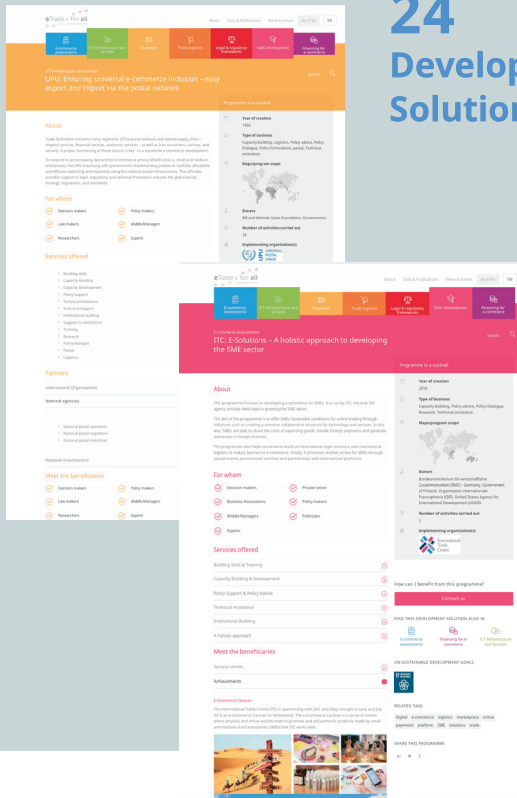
24
Develop
Solution

eTrade for all

About Data & Publications News & Events

E-commerce assessments
ICT infrastructure and services
Payments
Trade logistics
Legal & regulatory frameworks
Skills development
Financing for e-commerce

UPU: Ensuring universal e-commerce inclusion – easy export and import via the postal network

About

For whom

Decision makers
Policy makers
Law makers
Middle Managers
Researchers
Experts

Services offered

Partners

International Organizations

National agencies

Regional organizations

Meet the beneficiaries

Decision makers
Policy makers
Law makers
Middle Managers
Researchers
Experts

Programme in a nutshell

Year of creation

Type of business

Maps/program scope

Donors

Number of activities carried out

Implementing organization(s)

UNIVERSAL POSTAL UNION

eTrade for all

About Data & Publications News & Events

E-commerce assessments
ICT infrastructure and services
Payments
Trade logistics
Legal & regulatory frameworks
Skills development
Financing for e-commerce

E-commerce assessments

ITC: E-Solutions – A holistic approach to developing the SME sector

Search

Programme in a nutshell

Year of creation
2016

Type of business
Capacity building, Policy advice, Policy Dialogue, Research, Technical assistance

Maps/program scope

Donors

Number of activities carried out

Implementing organization(s)
International Trade Centre

About

For whom

Decision makers
Private sector
Business Associations
Policy makers
Middle Managers
Politicians
Experts

Services offered

Building Skills & Training
Capacity Building & Development
Policy Support & Policy Advice
Technical Assistance
Institutional Building
Fintech approach

Meet the beneficiaries

Success stories
Achievements

How can I benefit from this programme?

Contact us

FIND THIS DEVELOPMENT SOLUTION ALSO IN

E-commerce assessments
Financing for e-commerce
ICT Infrastructure and Services

UN SUSTAINABLE DEVELOPMENT GOALS

RELATED TAGS

Digital e-commerce logistics marketplace online payments platform SME solutions trade

SHARE THIS PROGRAMME